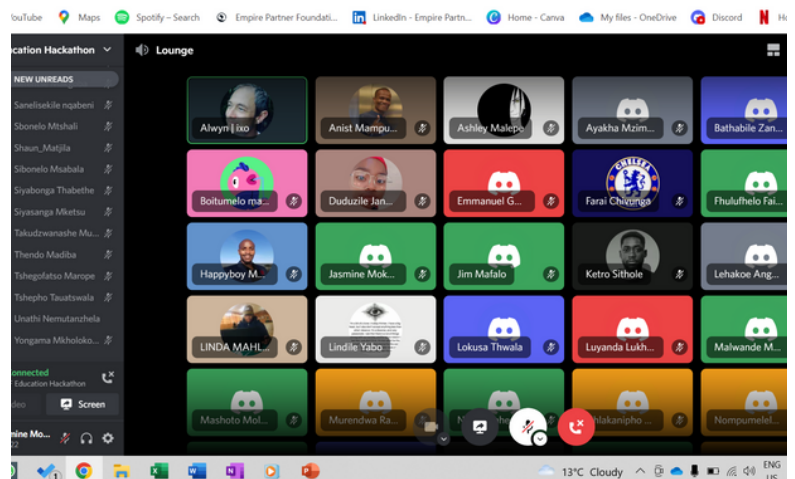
YouTube Maps Spotify – Search Empire Partner Foundati... LinkedIn - Empire Partn... Home - Canva My files - OneDrive Discord Ho

ucation Hackathon

Lounge

NEW UNREADS

Sanelisekile nqabeni
Sbonelo Mtshali
Shaun_Matjila
Sibonelo Msabala
Siyabonga Thabethe
Siyasanga Mketsu
Takudzwanashe Mu...
Thendo Madiba
Tshegofatso Marope
Tshepho Tauatswala
Unathi Nemutanzhela
Yongama Mkholoko...

onnected
Education Hackathon

deo
Screen

mine Mo...

Alwyn | ixo
Anist Mampu...
Ashley Malepe
Ayakha Mzim...
Bathabile Zan...
Boitumelo ma...
Duduzile Jan...
Emmanuel G...
Farai Chivunga
Fhulufhelo Fai...
Happyboy M...
Jasmine Mok...
Jim Mafalo
Ketro Sithole
Lehakoe Ang...
LINDA MAHL...
Lindile Yabo
Lokusa Thwala
Luyanda Lukh...
Malwande M...
Mashoto Mol...
Murendwa Ra...
hlakanipho ...
Nompumelel...

CHELSEA

13°C Cloudy
ENG
US